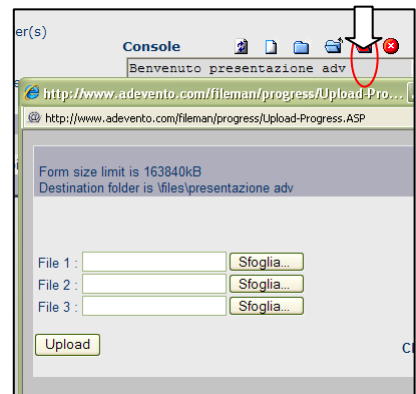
er(s)

Console

Benvenuto presentazione adv

http://www.advento.com/fileman/progress/Upload-Pro...

http://www.advento.com/fileman/progress/Upload-Progress.ASP

Form size limit is 163840kB
Destination folder is \files\presentazione adv

File 1 : Sfoglia...
File 2 : Sfoglia...
File 3 : Sfoglia...

Upload

Cl